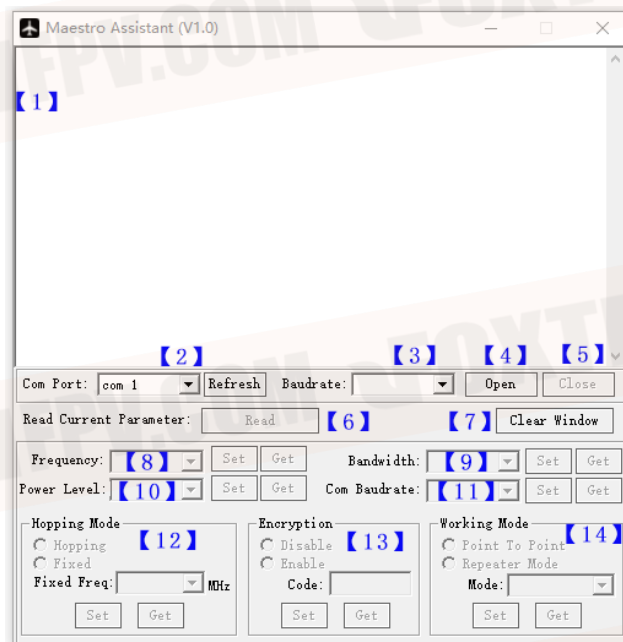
Maestro Assistant (V1.0)

FPV.COM

【1】

【2】 【3】 【4】 【5】

Com Port: com 1 Refresh Baudrate: Open Close

Read Current Parameter: Read 【6】 【7】 Clear Window

Frequency: 【8】 Set Get Bandwidth: 【9】 Set Get

Power Level: 【10】 Set Get Com Baudrate: 【11】 Set Get

Hopping Mode 【12】
Hopping
Fixed
Fixed Freq: MHz
Set Get

Encryption
Disable 【13】
Enable
Code:
Set Get

Working Mode 【14】
Point To Point
Repeater Mode
Mode:
Set Get